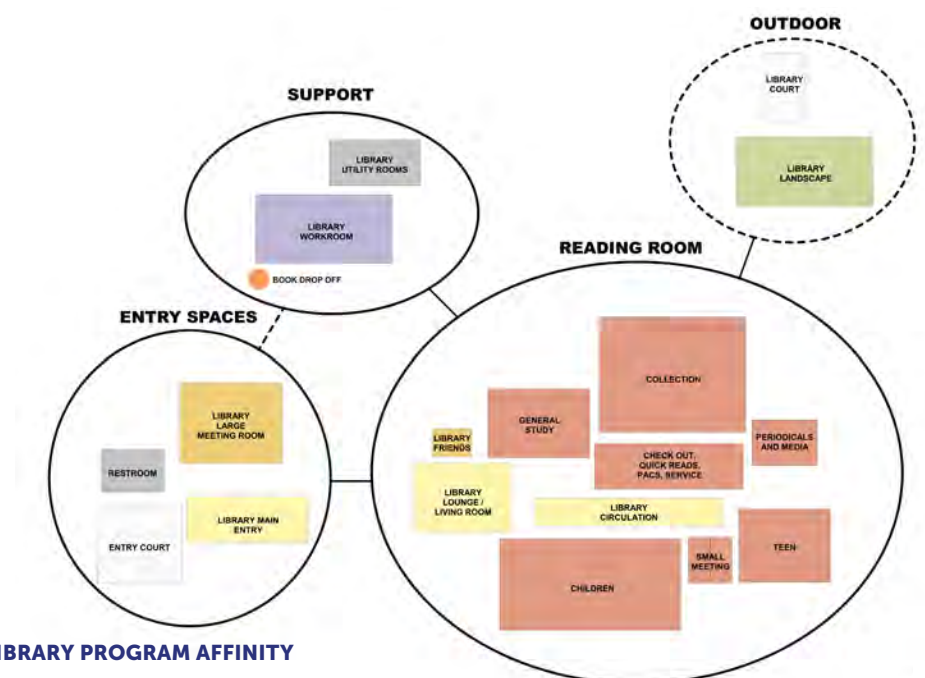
OUTDOOR

LIBRARY COURT

LIBRARY LANDSCAPE

SUPPORT

LIBRARY UTILITY ROOMS

LIBRARY WORKROOM

BOOK DROP OFF

READING ROOM

ENTRY SPACES

COLLECTION

GENERAL STUDY

LIBRARY FRIENDS

PERIODICALS AND MEDIA

CHECK OUT, QUICK READS, PACS, SERVICE

LIBRARY LARGE MEETING ROOM

RESTROOM

LIBRARY LOUNGE / LIVING ROOM

LIBRARY CIRCULATION

LIBRARY MAIN ENTRY

ENTRY COURT

TEEN

SMALL MEETING

CHILDREN

IBRARY PROGRAM AFFINITY